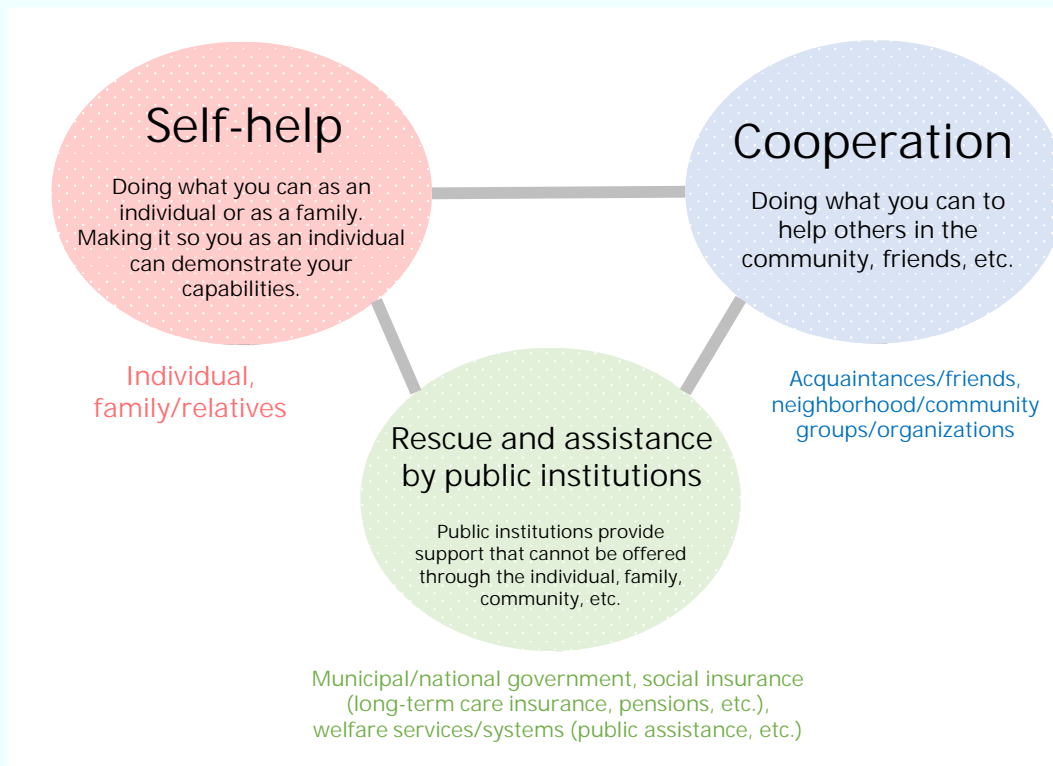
Self-help

Doing what you can as an individual or as a family. Making it so you as an individual can demonstrate your capabilities.

Individual, family/relatives

Cooperation

Doing what you can to help others in the community, friends, etc.

Acquaintances/friends, neighborhood/community groups/organizations

Rescue and assistance by public institutions

Public institutions provide support that cannot be offered through the individual, family, community, etc.

Municipal/national government, social insurance (long-term care insurance, pensions, etc.), welfare services/systems (public assistance, etc.)